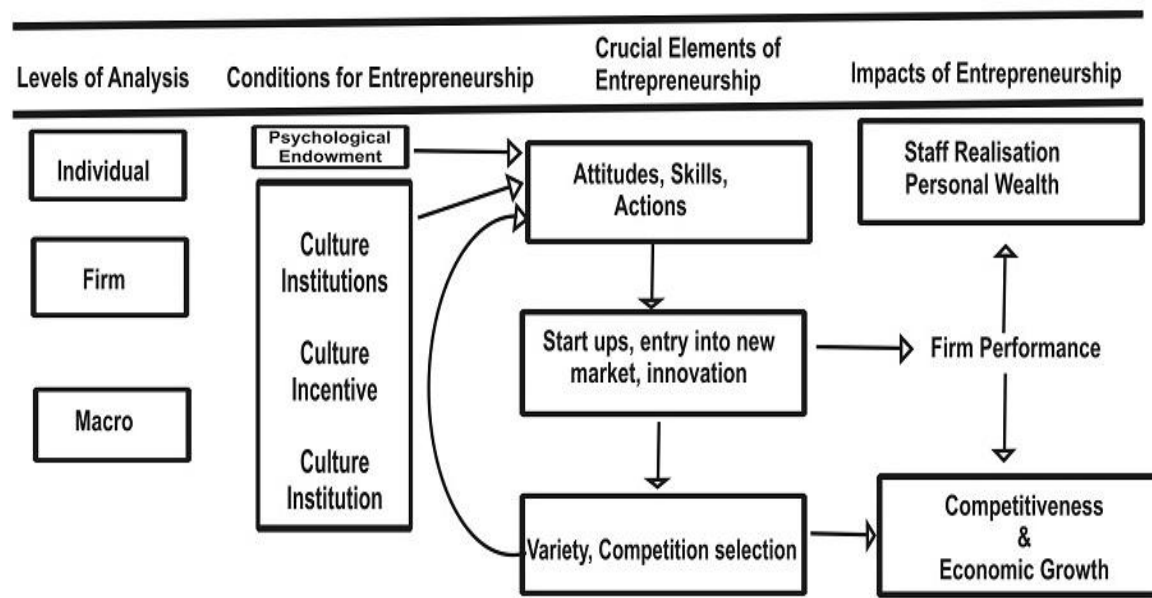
Levels of Analysis
Conditions for Entrepreneurship
Crucial Elements of Entrepreneurship
Impacts of Entrepreneurship

Individual

Firm

Macro

Psychological Endowment

Culture Institutions

Culture Incentive

Culture Institution

Attitudes, Skills, Actions

Start ups, entry into new market, innovation

Variety, Competition selection

Staff Realisation Personal Wealth

Firm Performance

Competitiveness & Economic Growth